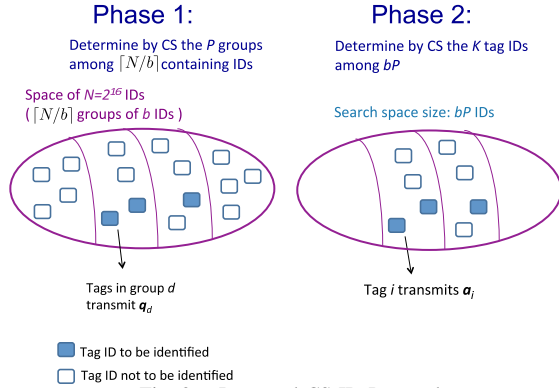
Phase 1:

Determine by CS the $P$ groups among $\lceil N/b \rceil$ containing IDs

Space of $N=2^{16}$ IDs
( $\lceil N/b \rceil$ groups of $b$ IDs )

Tags in group $d$ transmit $\boldsymbol{q}_d$

Phase 2:

Determine by CS the $K$ tag IDs among $bP$

Search space size: $bP$ IDs

Tag $i$ transmits $\boldsymbol{a}_i$

Tag ID to be identified

Tag ID not to be identified